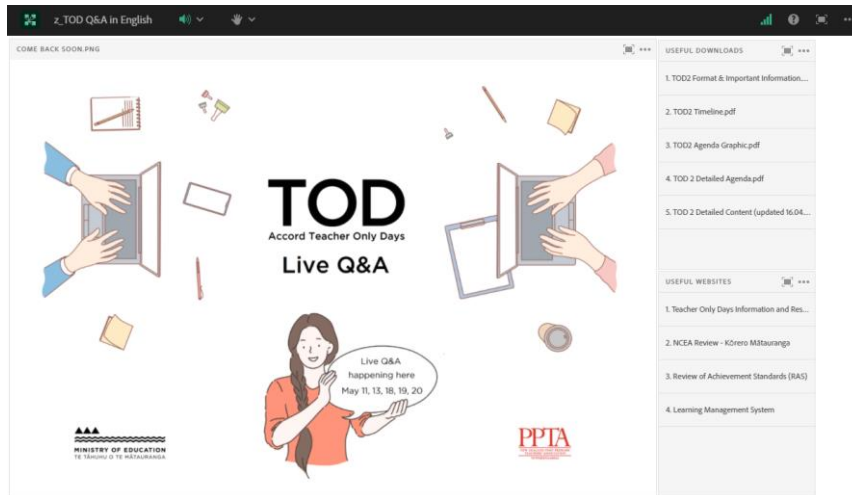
z_TOD Q&A in English

COME BACK SOON.PNG

TOD
Accord Teacher Only Days
Live Q&A

Live Q&A happening here May 11, 13, 18, 19, 20

MINISTRY OF EDUCATION
TE TĀHUHU O TE MĀTAURANGA

PPTA

USEFUL DOWNLOADS

1. TOD2 Format & Important Information....

2. TOD2 Timeline.pdf

3. TOD2 Agenda Graphic.pdf

4. TOD 2 Detailed Agenda.pdf

5. TOD 2 Detailed Content (updated 16.04....

USEFUL WEBSITES

1. Teacher Only Days Information and Res...

2. NCEA Review - Kōrero Mātauranga

3. Review of Achievement Standards (RAS)

4. Learning Management System